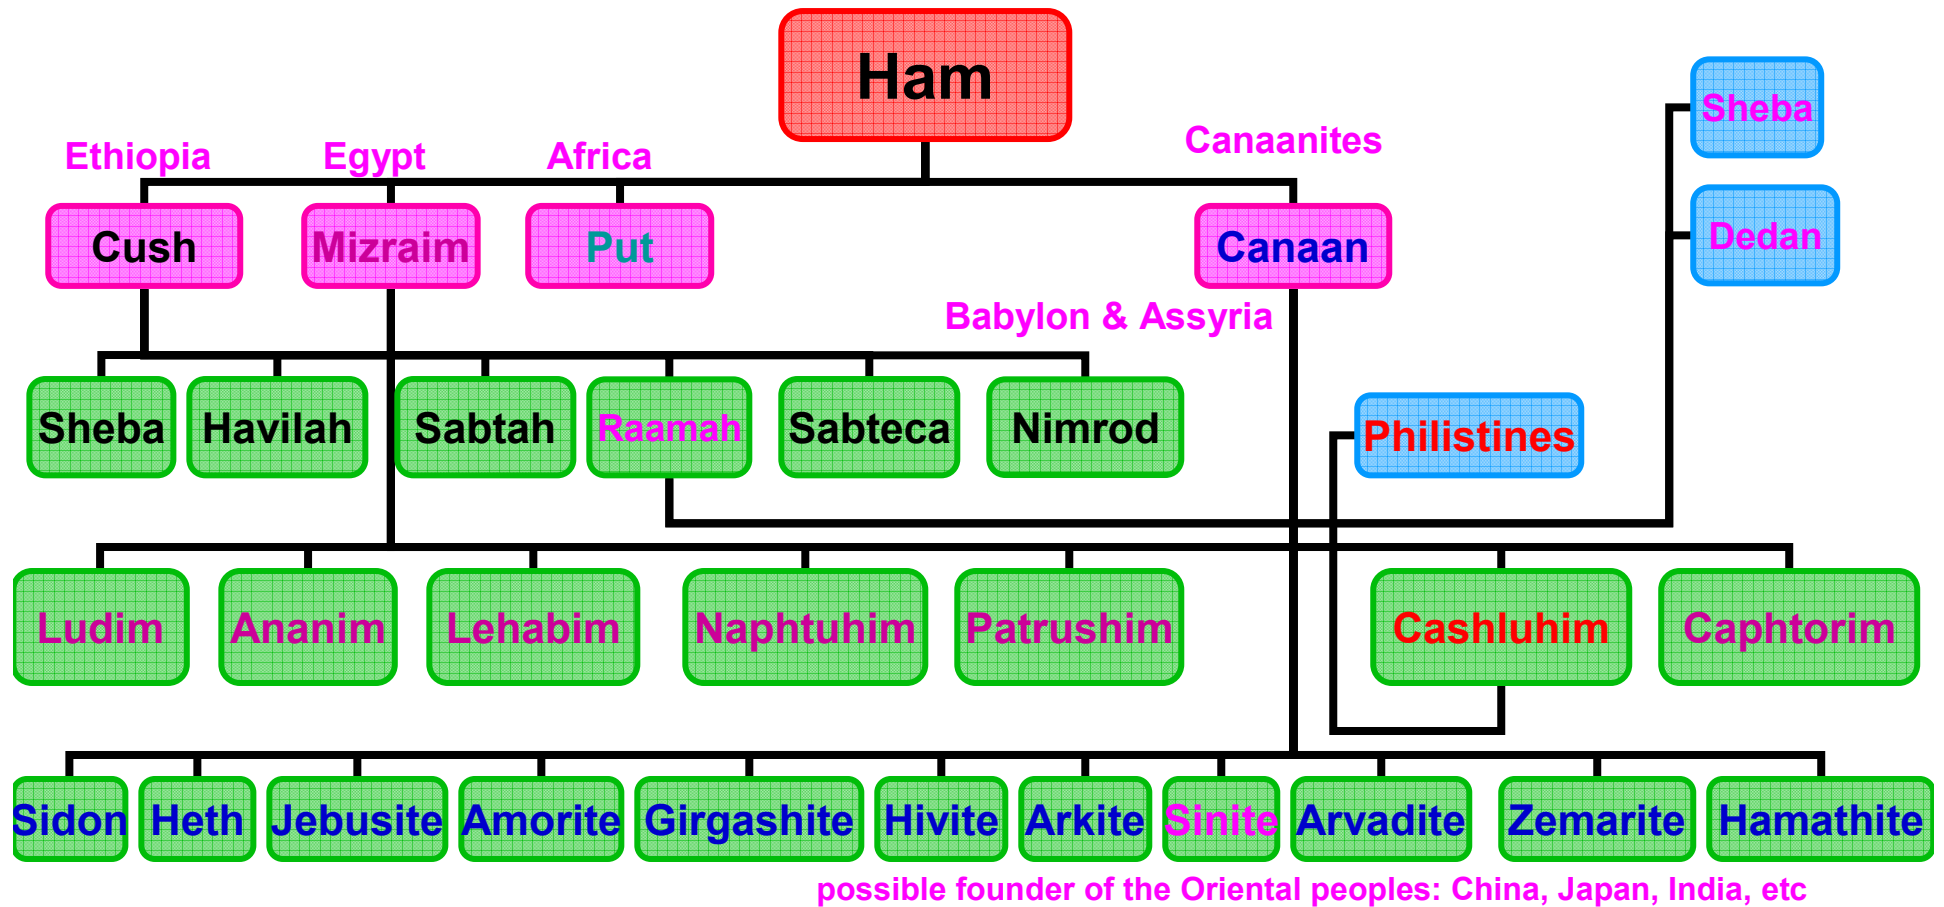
Ham

Sheba

Ethiopia Egypt Africa Canaanites

Cush Mizraim Put Canaan

Dedan

Babylon & Assyria

Sheba Havilah Sabtah Raamah Sabteca Nimrod

Philistines

Ludim Ananim Lehabim Naphtuhim Patrushim Cashluhim Caphtorim

Sidon Heth Jebusite Amorite Girgashite Hivite Arkite Sinite Arvadite Zemarite Hamathite

possible founder of the Oriental peoples: China, Japan, India, etc